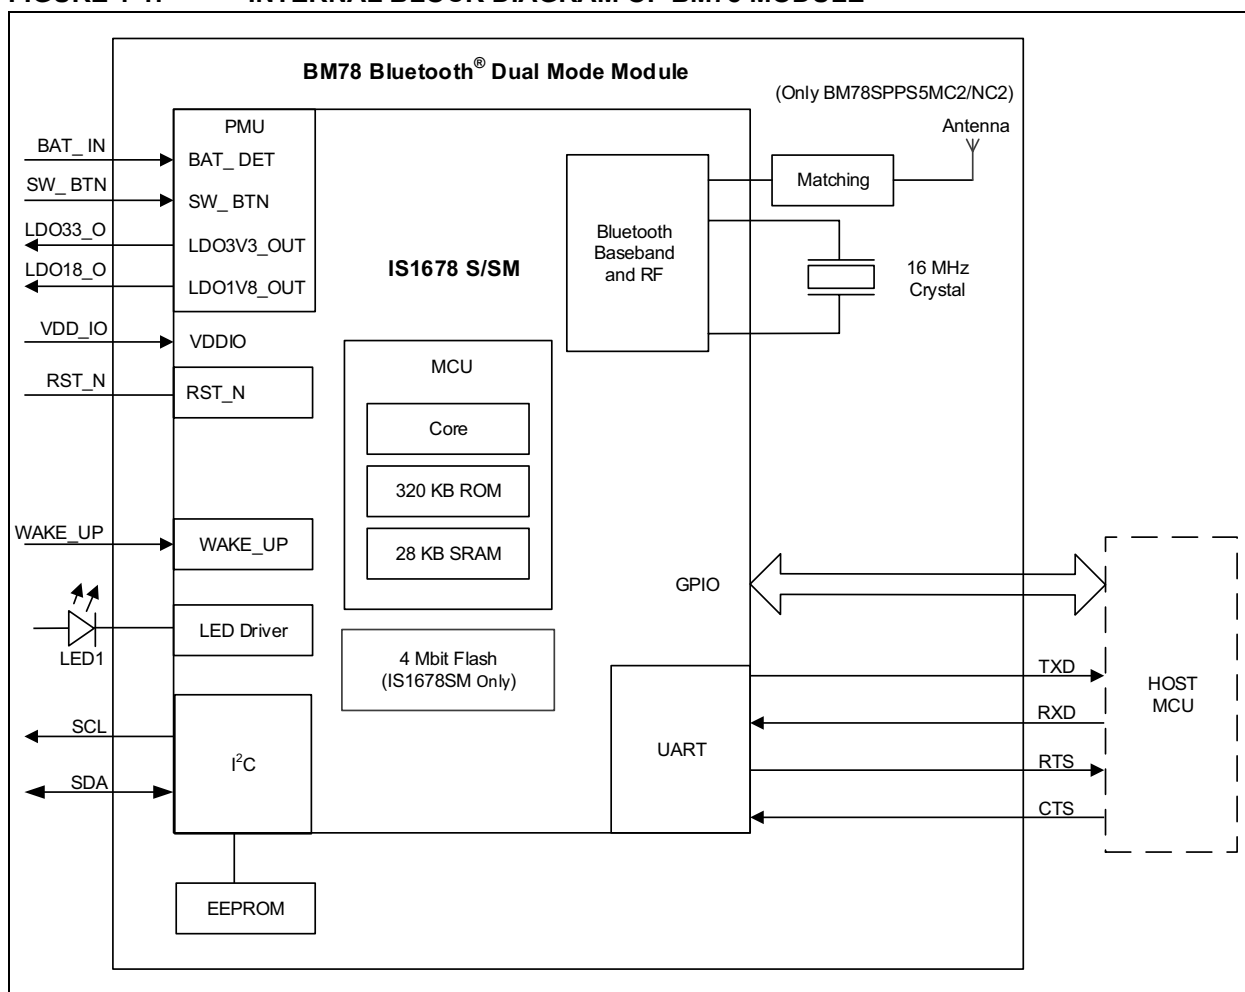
BM78 Bluetooth® Dual Mode Module

(Only BM78SPPS5MC2/NC2)

Antenna

PMU

BAT_ IN

BAT_ DET

SW_ BTN

SW_ BTN

LDO33_O

LDO3V3_OUT

LDO18_O

LDO1V8_OUT

VDD_IO

VDDIO

RST_N

RST_N

IS1678 S/SM

Bluetooth Baseband and RF

Matching

16 MHz Crystal

MCU

Core

320 KB ROM

28 KB SRAM

WAKE_UP

WAKE_UP

GPIO

LED Driver

LED1

4 Mbit Flash (IS1678SM Only)

UART

TXD

RXD

RTS

CTS

HOST MCU

SCL

SDA

$I^2C$

EEPROM